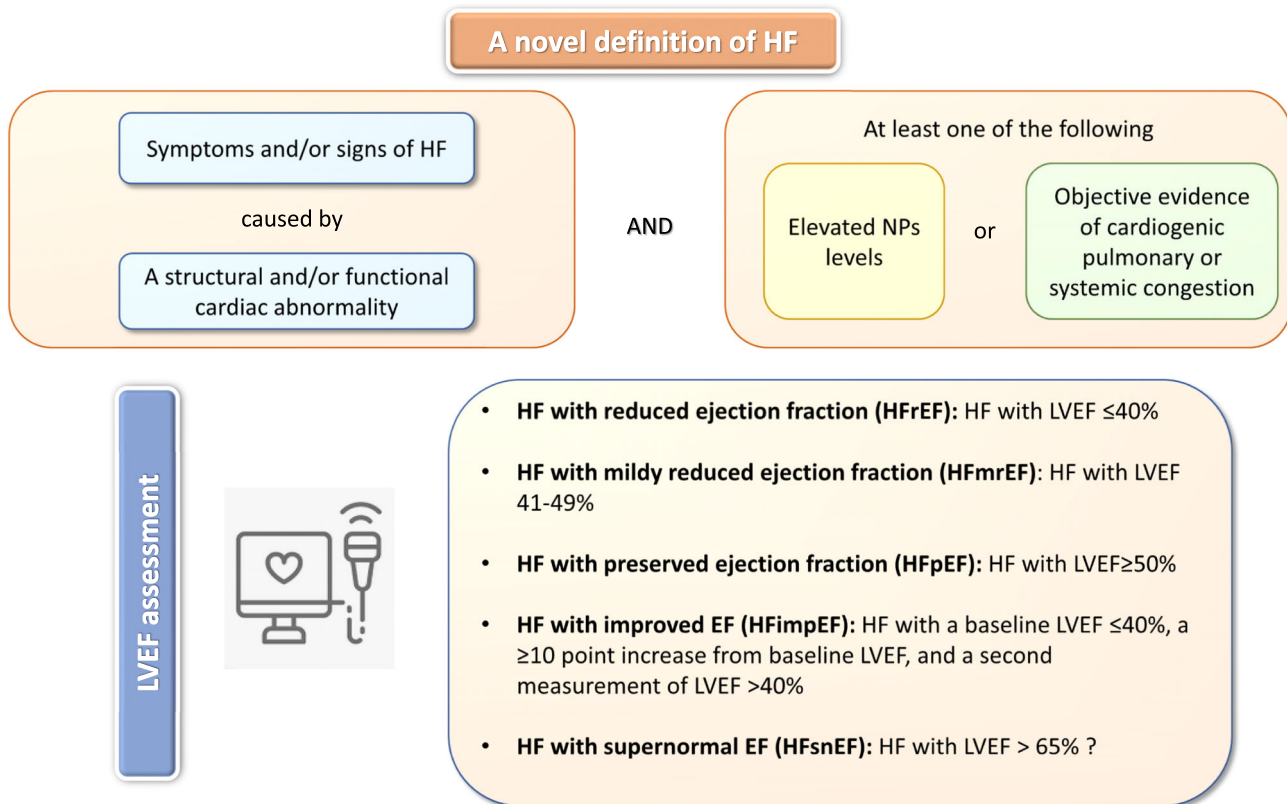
A novel definition of HF

Symptoms and/or signs of HF

caused by

A structural and/or functional cardiac abnormality

AND

At least one of the following

Elevated NPs levels

or

Objective evidence of cardiogenic pulmonary or systemic congestion

LVEF assessment

• **HF with reduced ejection fraction (HFrEF):** HF with LVEF ≤40%

• **HF with mildy reduced ejection fraction (HFmrEF)**: HF with LVEF 41-49%

• **HF with preserved ejection fraction (HFpEF):** HF with LVEF≥50%

• **HF with improved EF (HFimpEF):** HF with a baseline LVEF ≤40%, a ≥10 point increase from baseline LVEF, and a second measurement of LVEF >40%

• **HF with supernormal EF (HFsnEF):** HF with LVEF > 65% ?